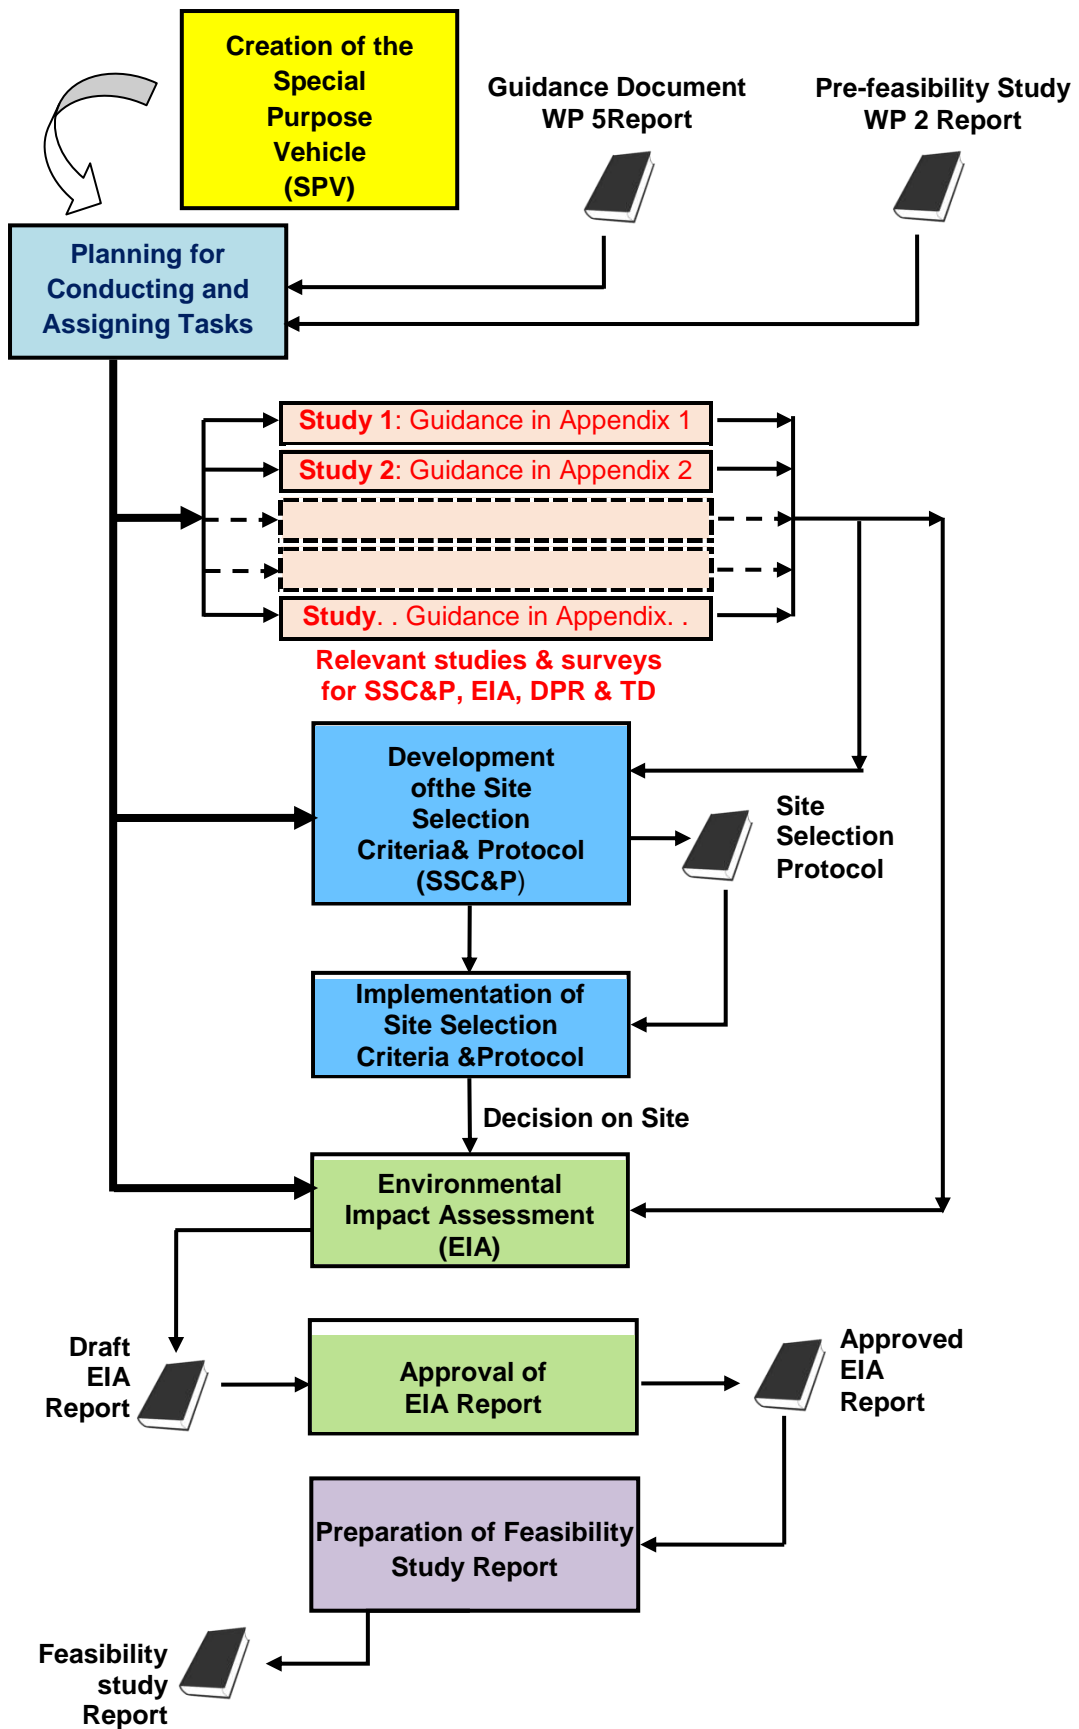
Creation of the Special Purpose Vehicle (SPV)

Guidance Document WP 5Report

Pre-feasibility Study WP 2 Report

Planning for Conducting and Assigning Tasks

Study 1: Guidance in Appendix 1

Study 2: Guidance in Appendix 2

Study. . Guidance in Appendix. .

Relevant studies & surveys for SSC&P, EIA, DPR & TD

Development ofthe Site Selection Criteria& Protocol (SSC&P)

Site Selection Protocol

Implementation of Site Selection Criteria &Protocol

Decision on Site

Environmental Impact Assessment (EIA)

Draft EIA Report

Approval of EIA Report

Approved EIA Report

Preparation of Feasibility Study Report

Feasibility study Report